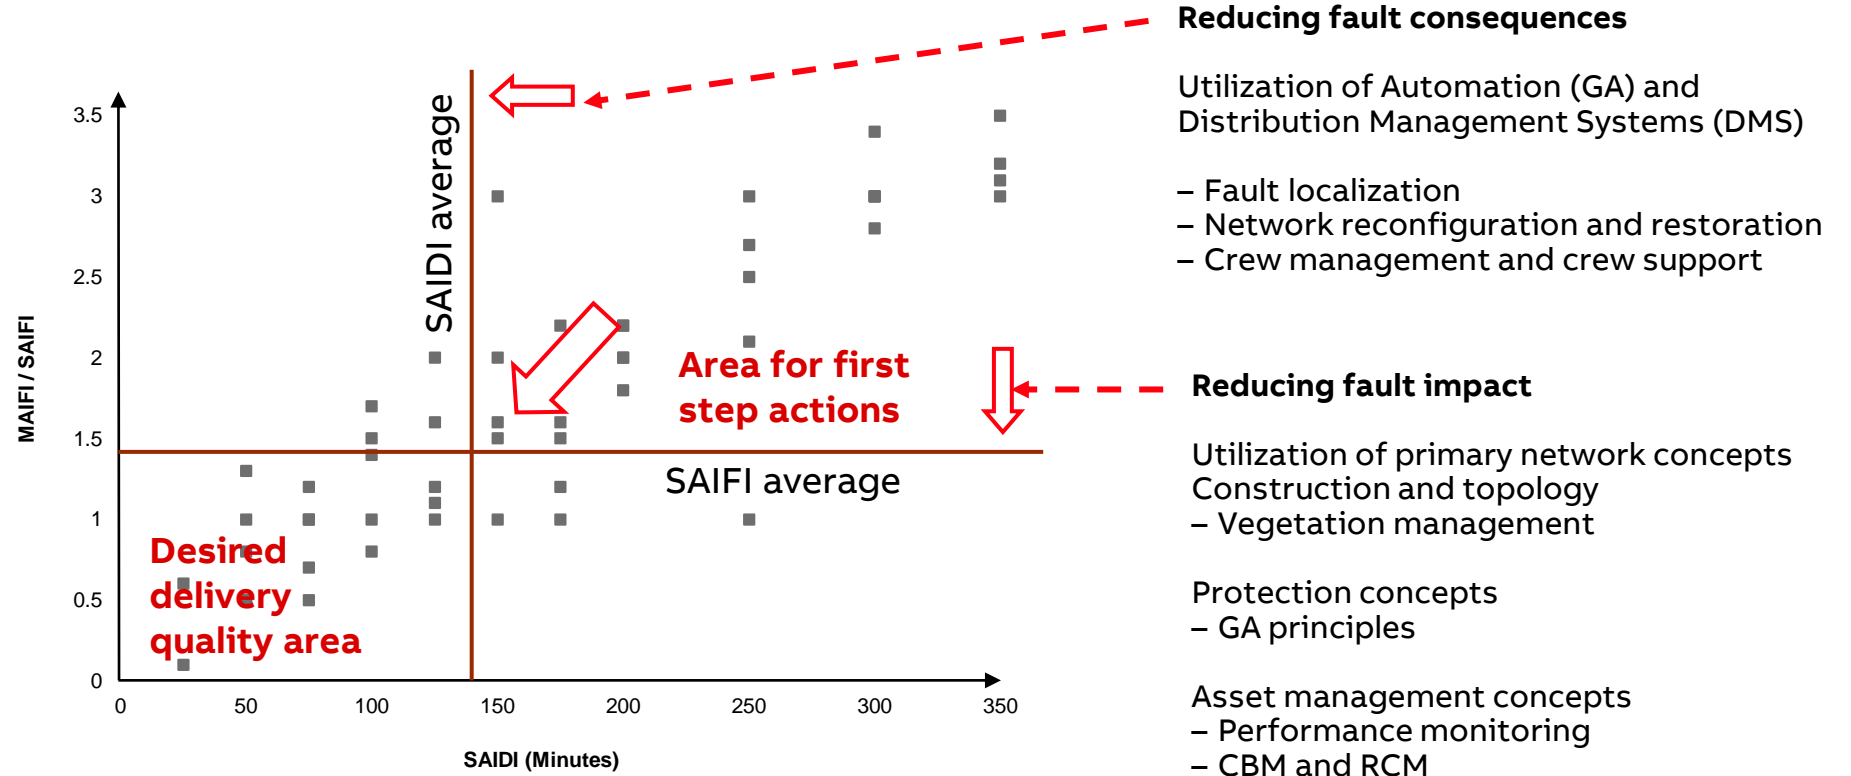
Reducing fault consequences

Utilization of Automation (GA) and Distribution Management Systems (DMS)

– Fault localization
– Network reconfiguration and restoration
– Crew management and crew support

Reducing fault impact

Utilization of primary network concepts Construction and topology
– Vegetation management

Protection concepts
– GA principles

Asset management concepts
– Performance monitoring
– CBM and RCM

3.5
3
2.5
2
1.5
1
0.5
0

MAIFI / SAIFI

0
50
100
150
200
250
300
350

SAIDI (Minutes)

SAIDI average

SAIFI average

Area for first step actions

Desired delivery quality area